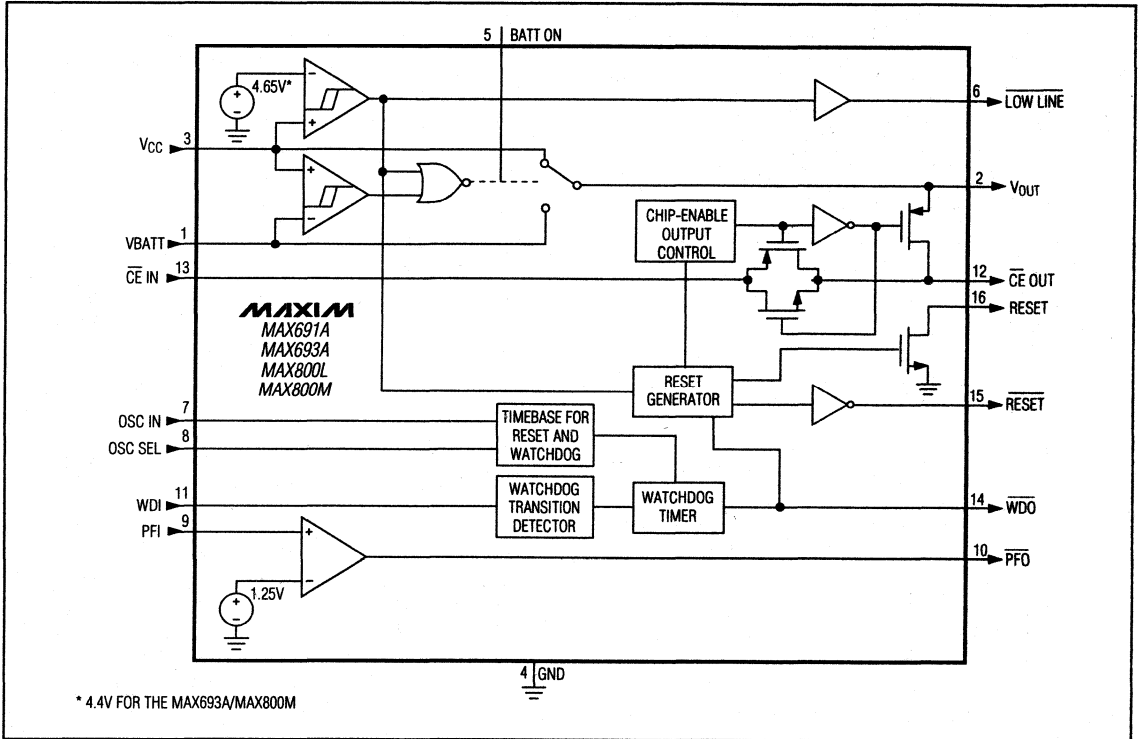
5 BATT ON

4.65V*

6 $\overline{\text{LOW LINE}}$

$V_{CC}$ 3

2 $V_{OUT}$

VBATT 1

CHIP-ENABLE OUTPUT CONTROL

$\overline{\text{CE}}$ IN 13

12 $\overline{\text{CE}}$ OUT

16 RESET

MAXIM
MAX691A
MAX693A
MAX800L
MAX800M

RESET GENERATOR

15 $\overline{\text{RESET}}$

OSC IN 7

OSC SEL 8

TIMEBASE FOR RESET AND WATCHDOG

WDI 11

WATCHDOG TRANSITION DETECTOR

WATCHDOG TIMER

14 $\overline{\text{WDO}}$

PFI 9

10 $\overline{\text{PFO}}$

1.25V

4 GND

* 4.4V FOR THE MAX693A/MAX800M